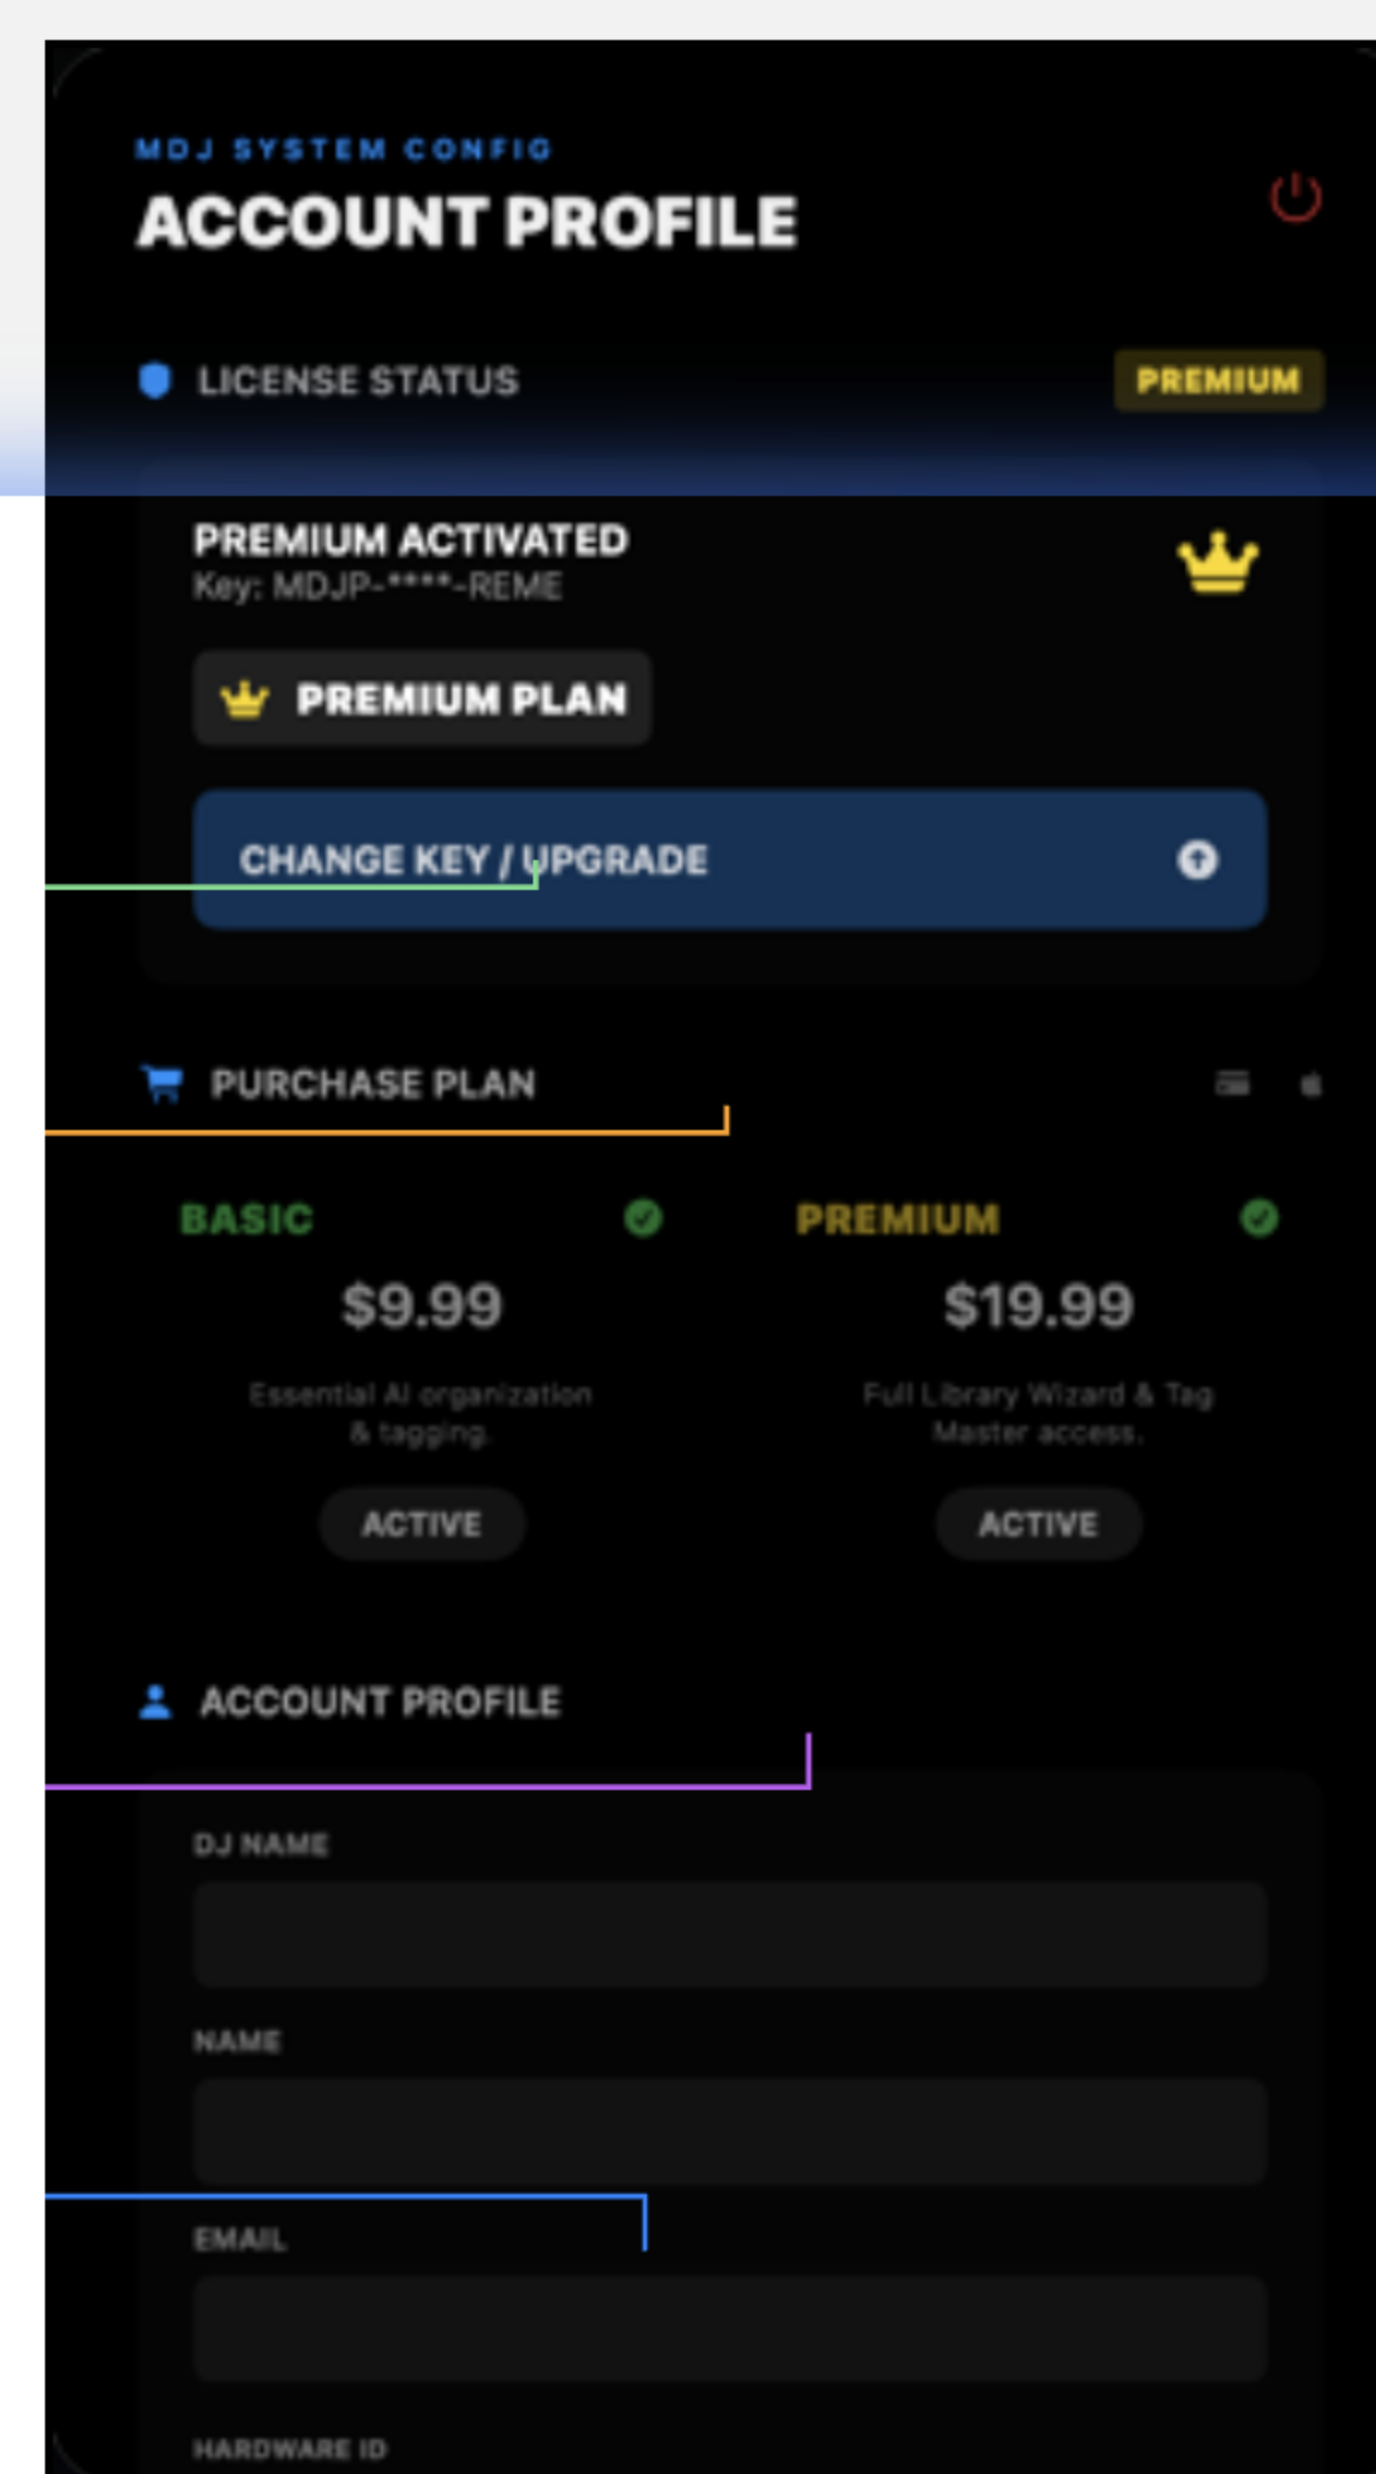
MDJ SYSTEM CONFIG
ACCOUNT PROFILE

LICENSE STATUS
PREMIUM

PREMIUM ACTIVATED
Key: MDJP-****-REME

PREMIUM PLAN

CHANGE KEY / UPGRADE

PURCHASE PLAN

BASIC
$9.99
Essential AI organization & tagging.
ACTIVE

PREMIUM
$19.99
Full Library Wizard & Tag Master access.
ACTIVE

ACCOUNT PROFILE

DJ NAME

NAME

EMAIL

HARDWARE ID